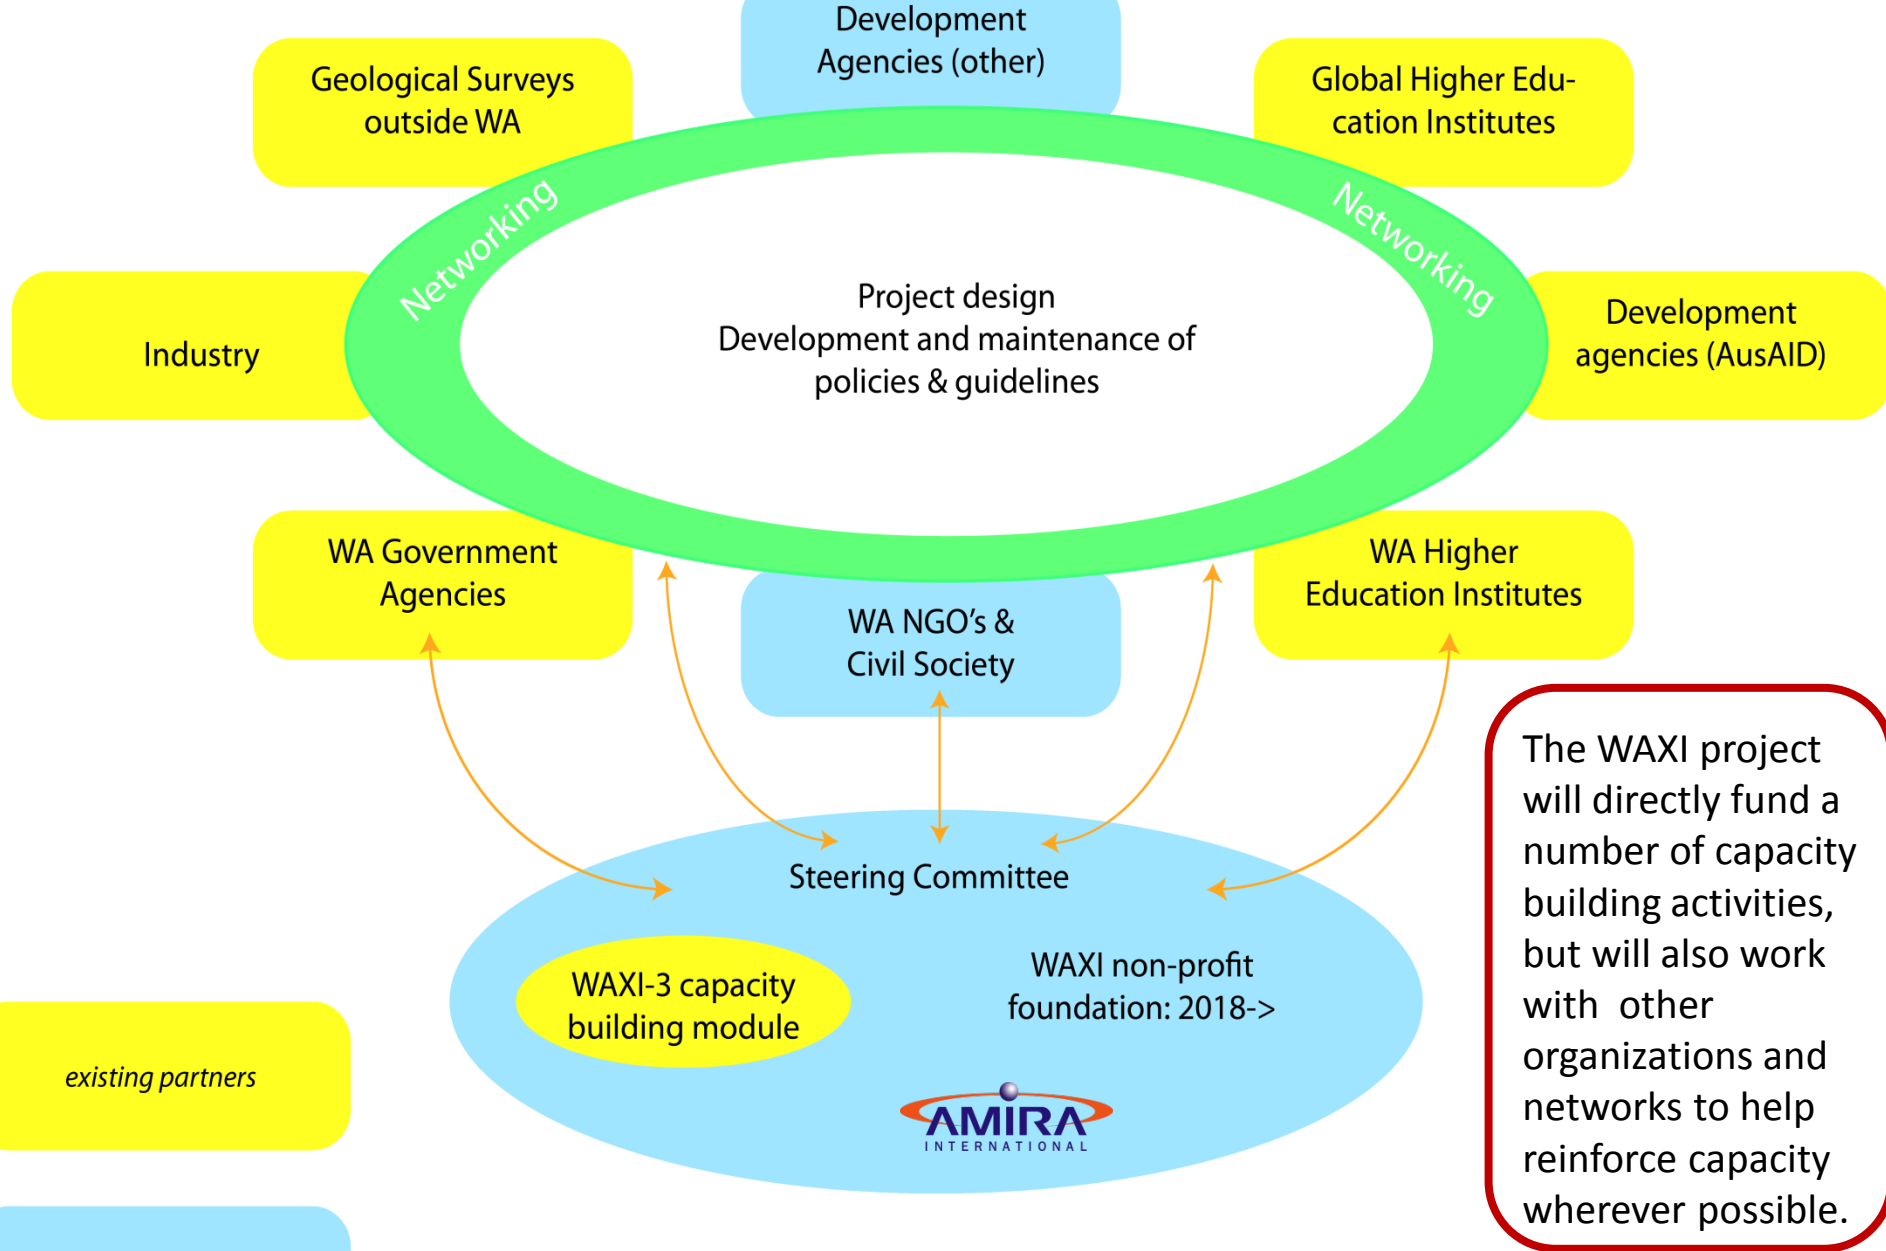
Development Agencies (other)

Geological Surveys outside WA

Global Higher Education Institutes

Networking

Networking

Industry

Project design
Development and maintenance of policies & guidelines

Development agencies (AusAID)

WA Government Agencies

WA NGO's & Civil Society

WA Higher Education Institutes

Steering Committee

WAXI-3 capacity building module

WAXI non-profit foundation: 2018->

AMIRA
INTERNATIONAL

existing partners

The WAXI project will directly fund a number of capacity building activities, but will also work with other organizations and networks to help reinforce capacity wherever possible.